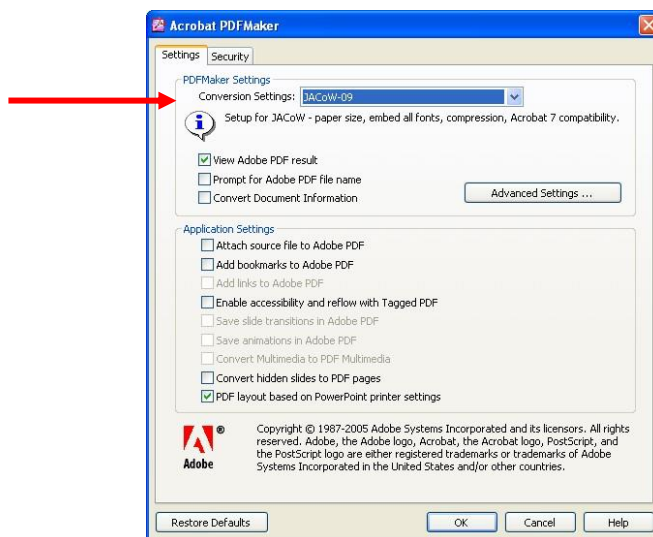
Acrobat PDFMaker

Settings | Security

PDFMaker Settings
Conversion Settings: JACoW-09

Setup for JACoW - paper size, embed all fonts, compression, Acrobat 7 compatibility.

View Adobe PDF result
Prompt for Adobe PDF file name
Convert Document Information

Advanced Settings ...

Application Settings
Attach source file to Adobe PDF
Add bookmarks to Adobe PDF
Add links to Adobe PDF
Enable accessibility and reflow with Tagged PDF
Save slide transitions in Adobe PDF
Save animations in Adobe PDF
Convert Multimedia to PDF Multimedia
Convert hidden slides to PDF pages
PDF layout based on PowerPoint printer settings

Adobe

Copyright © 1987-2005 Adobe Systems Incorporated and its licensors. All rights reserved. Adobe, the Adobe logo, Acrobat, the Acrobat logo, PostScript, and the PostScript logo are either registered trademarks or trademarks of Adobe Systems Incorporated in the United States and/or other countries.

Restore Defaults | OK | Cancel | Help